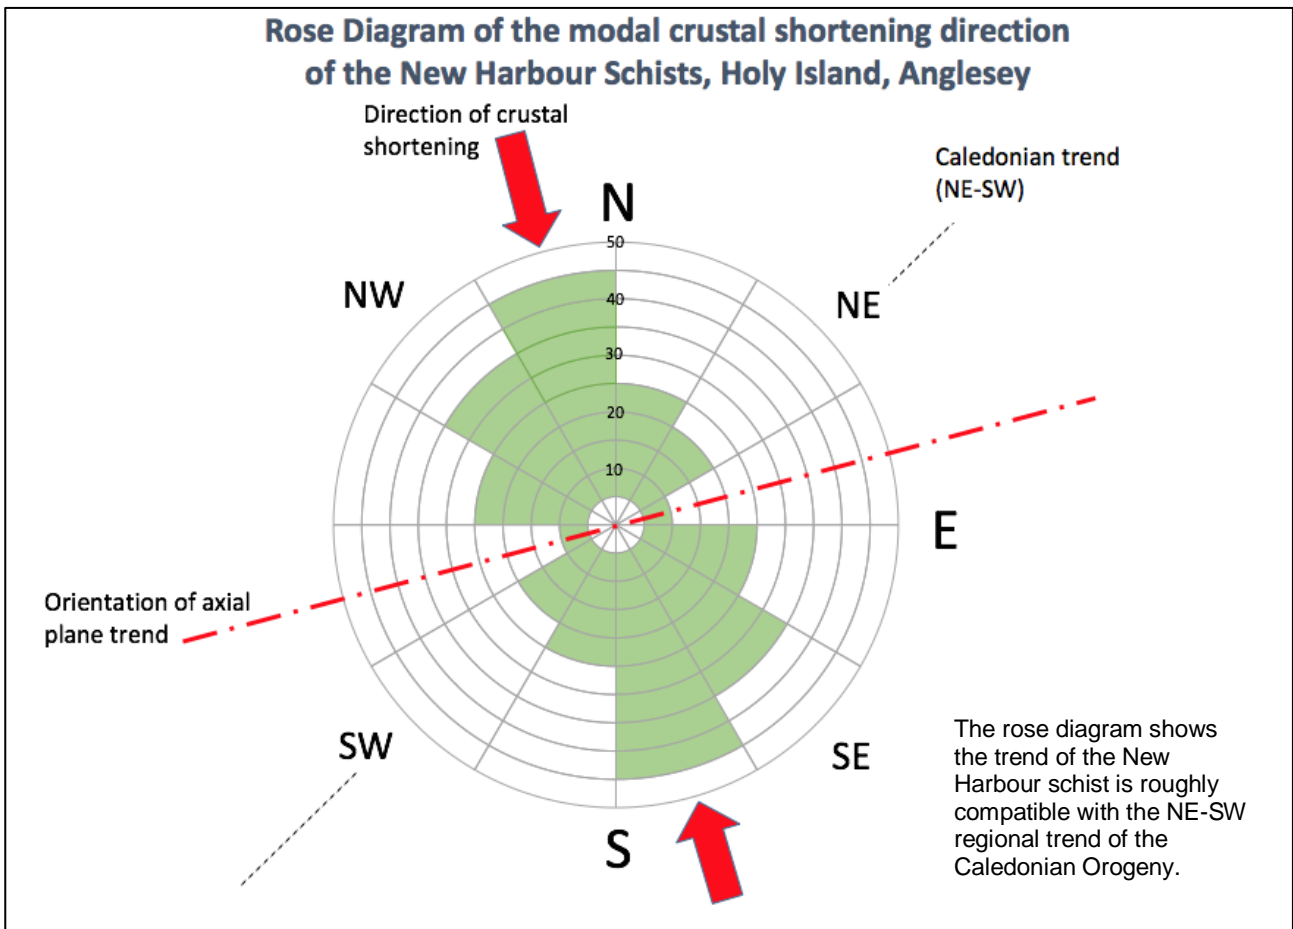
Rose Diagram of the modal crustal shortening direction of the New Harbour Schists, Holy Island, Anglesey

Direction of crustal shortening

Caledonian trend (NE-SW)

N

50

40

30

20

10

NW

NE

E

Orientation of axial plane trend

SW

SE

S

The rose diagram shows the trend of the New Harbour schist is roughly compatible with the NE-SW regional trend of the Caledonian Orogeny.